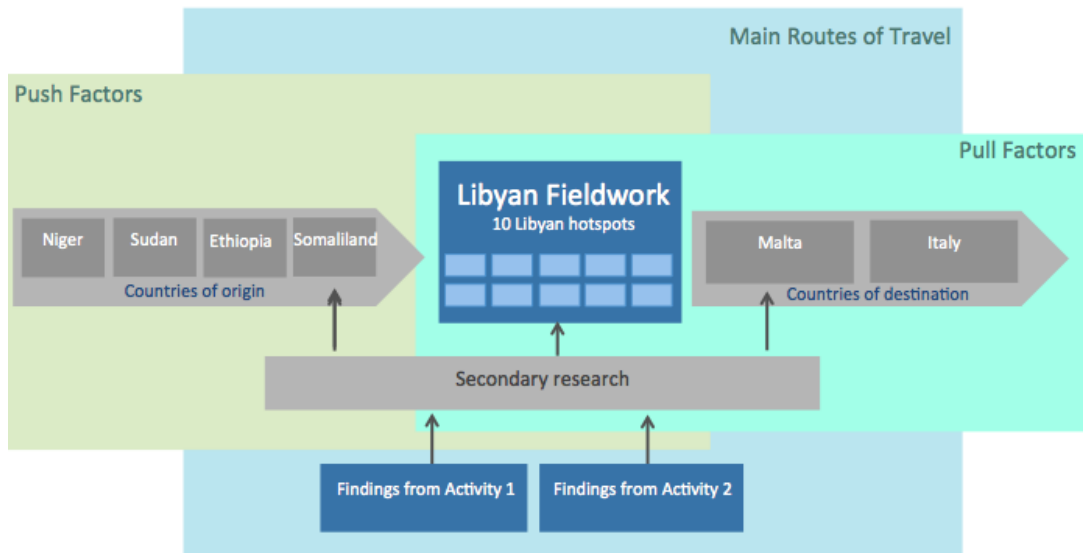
Main Routes of Travel

Push Factors

Pull Factors

Libyan Fieldwork
10 Libyan hotspots

Niger
Sudan
Ethiopia
Somaliland
Countries of origin

Malta
Italy
Countries of destination

Secondary research

Findings from Activity 1
Findings from Activity 2